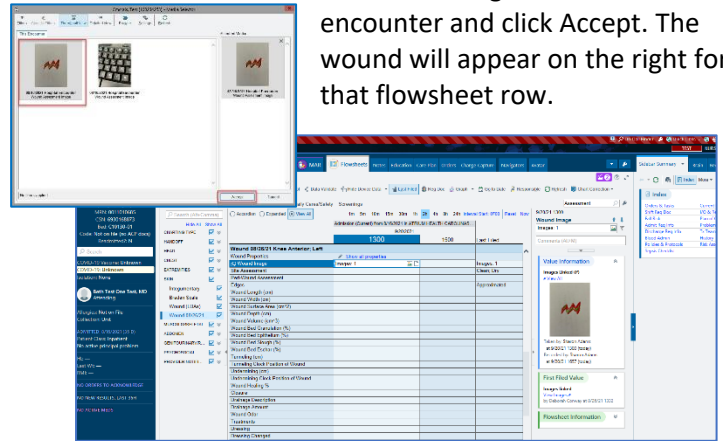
encounter and click Accept. The wound will appear on the right for that flowsheet row.

This Encounter

Accept

Cancel

Flowsheets

Wound 08/26/21 Knee Anterior; Left

Wound Image

Images: 1

1300

1500

Value Information

First Filed Value

Flowsheet Information

COVID-19 Unknown

Index